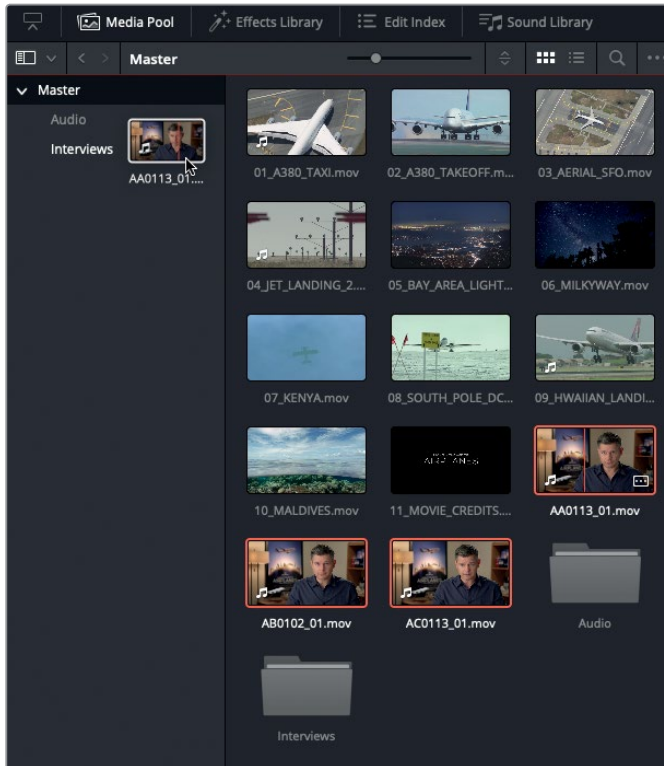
Media Pool   Effects Library   Edit Index   Sound Library

Master

Master
Audio
Interviews
AA0113_01....

01_A380_TAXI.mov
02_A380_TAKEOFF.m...
03_AERIAL_SFO.mov
04_JET_LANDING_2....
05_BAY_AREA_LIGHT...
06_MILKYWAY.mov
07_KENYA.mov
08_SOUTH_POLE_DC...
09_HWAIIAN_LANDI...
10_MALDIVES.mov
11_MOVIE_CREDITS....
AA0113_01.mov
AB0102_01.mov
AC0113_01.mov
Audio
Interviews